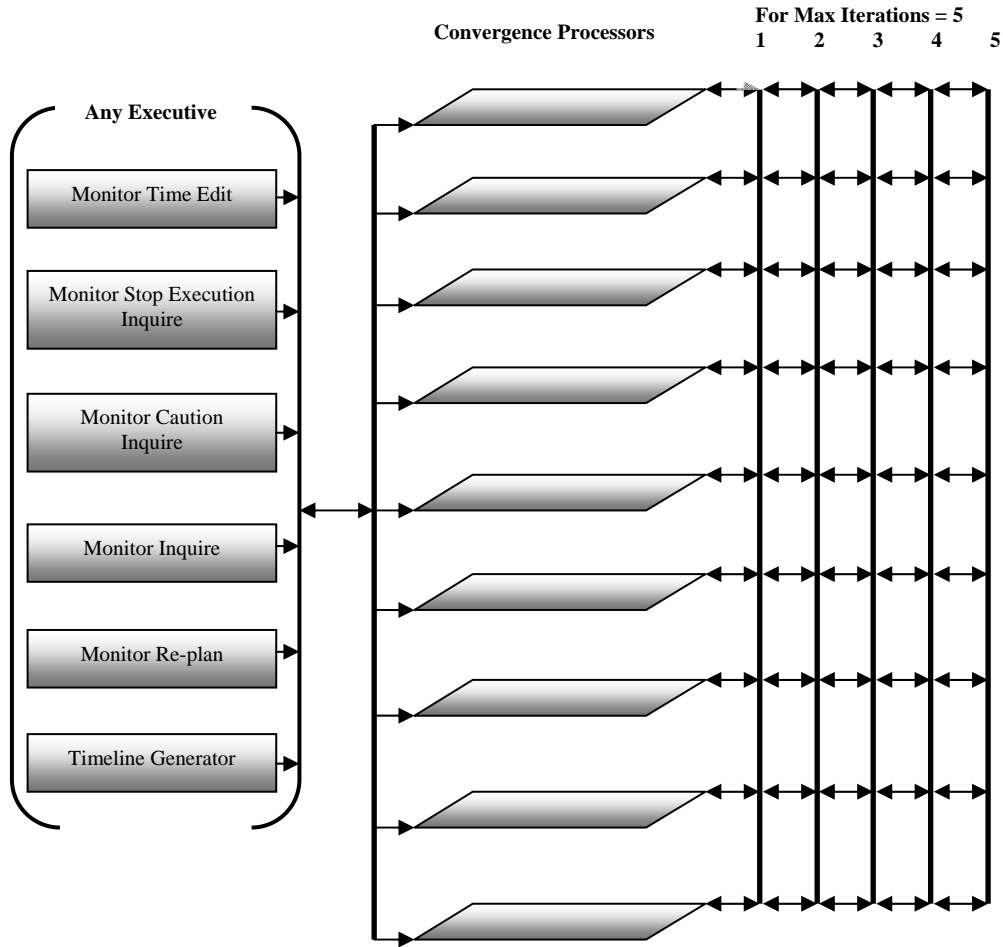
Convergence Processors

For Max Iterations = 5
1 2 3 4 5

Any Executive

Monitor Time Edit

Monitor Stop Execution Inquire

Monitor Caution Inquire

Monitor Inquire

Monitor Re-plan

Timeline Generator